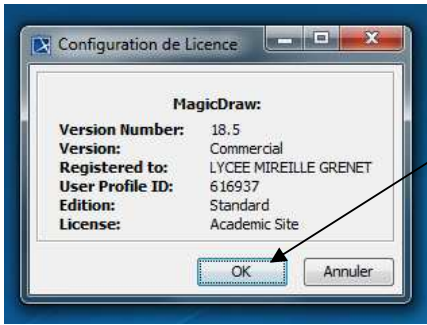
Configuration de Licence

MagicDraw:

| | |
|---|---|
| Version Number: | 18.5 |
| Version: | Commercial |
| Registered to: | LYCEE MIREILLE GRENET |
| User Profile ID: | 616937 |
| Edition: | Standard |
| License: | Academic Site |

OK
Annuler